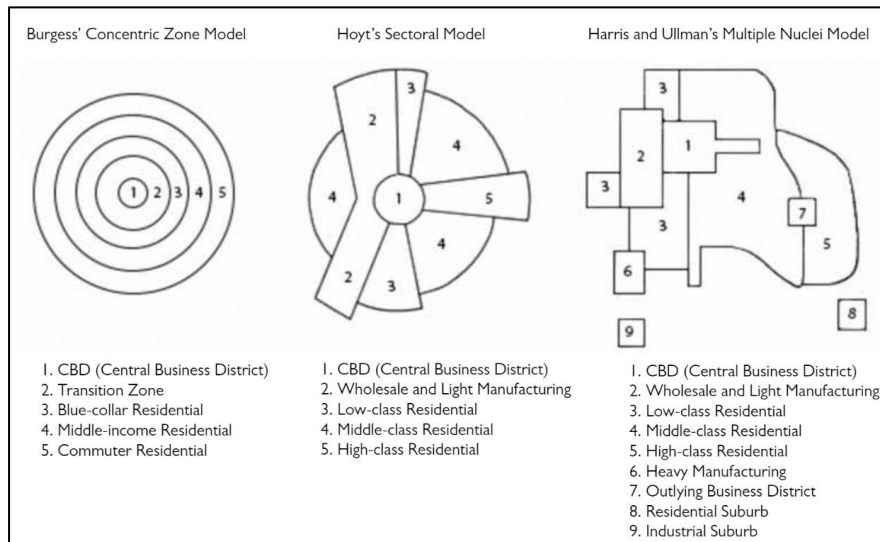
Burgess' Concentric Zone Model

1 2 3 4 5

1. CBD (Central Business District)
2. Transition Zone
3. Blue-collar Residential
4. Middle-income Residential
5. Commuter Residential

Hoyt's Sectoral Model

3 2 4 4 1 5 4 2 3

1. CBD (Central Business District)
2. Wholesale and Light Manufacturing
3. Low-class Residential
4. Middle-class Residential
5. High-class Residential

Harris and Ullman's Multiple Nuclei Model

3 2 1 3 4 3 7 5 6 9 8

1. CBD (Central Business District)
2. Wholesale and Light Manufacturing
3. Low-class Residential
4. Middle-class Residential
5. High-class Residential
6. Heavy Manufacturing
7. Outlying Business District
8. Residential Suburb
9. Industrial Suburb